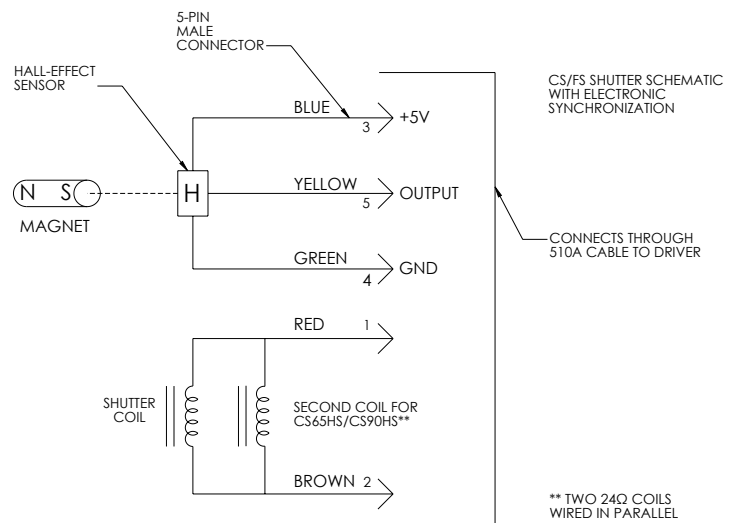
5-PIN
MALE
CONNECTOR

CS/FS SHUTTER SCHEMATIC
WITH ELECTRONIC
SYNCHRONIZATION

HALL-EFFECT
SENSOR

BLUE
3
+5V

N S

H

YELLOW
5
OUTPUT

MAGNET

GREEN
4
GND

CONNECTS THROUGH
510A CABLE TO DRIVER

RED
1

SHUTTER
COIL

SECOND COIL FOR
CS65HS/CS90HS**

BROWN
2

** TWO 24Ω COILS
WIRED IN PARALLEL